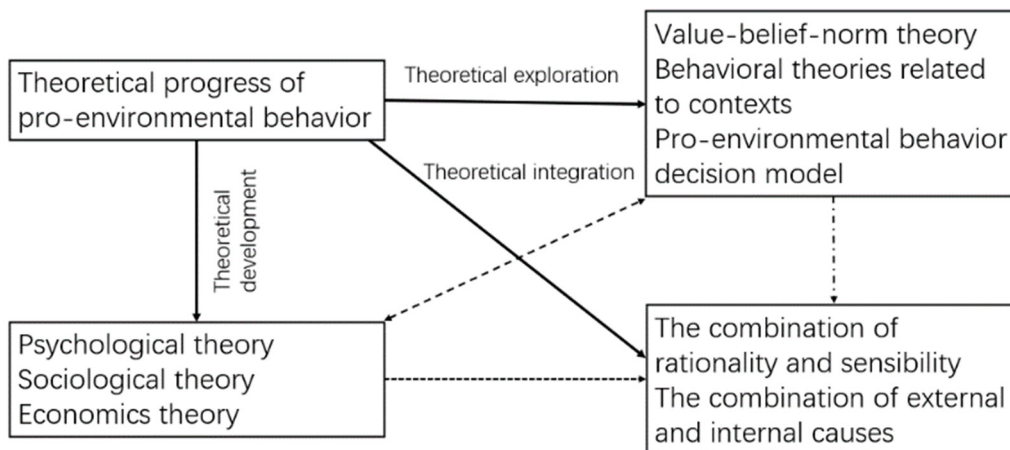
Theoretical progress of pro-environmental behavior

Theoretical exploration

Value-belief-norm theory
Behavioral theories related to contexts
Pro-environmental behavior decision model

Theoretical integration

Theoretical development

Psychological theory
Sociological theory
Economics theory

The combination of rationality and sensibility
The combination of external and internal causes